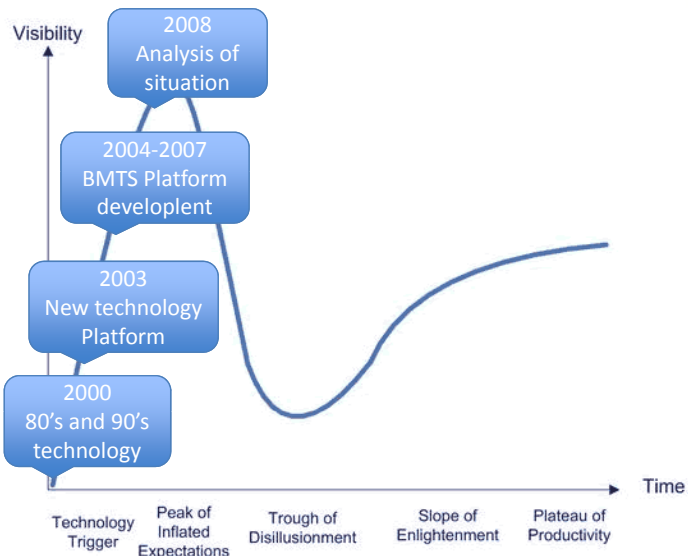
Visibility

2008
Analysis of situation

2004-2007
BMTS Platform developlent

2003
New technology Platform

2000
80’s and 90’s technology

Time

Technology Trigger

Peak of Inflated Expectations

Trough of Disillusionment

Slope of Enlightenment

Plateau of Productivity